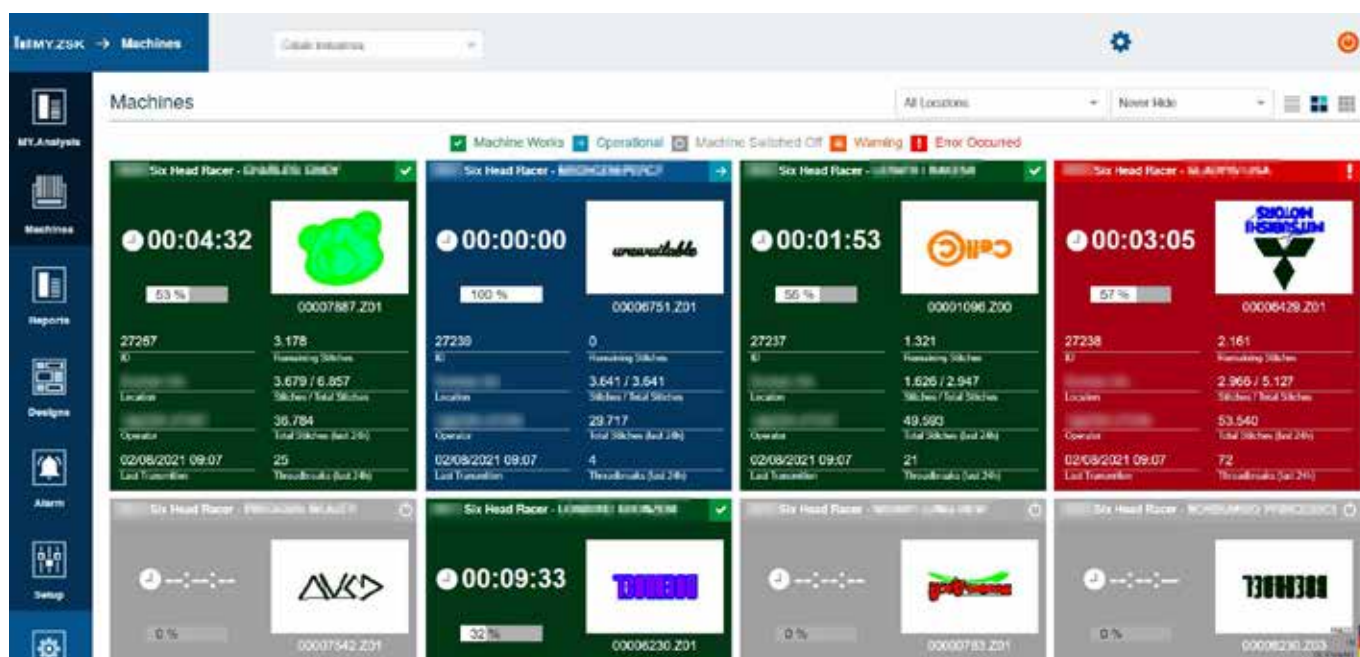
MY.ZSK → Machines

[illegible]

MY.Analysis

Machines

Reports

Designs

Alarm

Setup

Machines

All Locations

Never Hide

Machine Works Operational Machine Switched Off Warning Error Occurred

Six Head Racer - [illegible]
00:04:32
53 %
00007887.Z01
27267
ID
3.178
Remaining Stitches
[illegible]
Location
3.679 / 6.857
Stitches / Total Stitches
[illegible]
Operator
36.784
Total Stitches (last 24h)
02/08/2021 09:07
Last Transmition
25
Threadbreaks (last 24h)

Six Head Racer - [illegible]
00:00:00
100 %
unavailable
00006751.Z01
27230
ID
0
Remaining Stitches
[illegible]
Location
3.641 / 3.641
Stitches / Total Stitches
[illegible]
Operator
29.717
Total Stitches (last 24h)
02/08/2021 09:07
Last Transmition
4
Threadbreaks (last 24h)

Six Head Racer - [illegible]
00:01:53
56 %
00001096.Z00
27237
ID
1.321
Remaining Stitches
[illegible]
Location
1.626 / 2.947
Stitches / Total Stitches
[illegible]
Operator
49.593
Total Stitches (last 24h)
02/08/2021 09:07
Last Transmition
21
Threadbreaks (last 24h)

Six Head Racer - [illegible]
00:03:05
57 %
00006428.Z01
27238
ID
2.161
Remaining Stitches
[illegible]
Location
2.966 / 5.127
Stitches / Total Stitches
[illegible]
Operator
53.540
Total Stitches (last 24h)
02/08/2021 09:07
Last Transmition
72
Threadbreaks (last 24h)

Six Head Racer - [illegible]
--:--:--
0 %
00007542.Z01

Six Head Racer - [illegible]
00:09:33
32 %
00006230.Z01

Six Head Racer - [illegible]
--:--:--
0 %
00000783.Z01

Six Head Racer - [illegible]
--:--:--
0 %
00006230.Z03